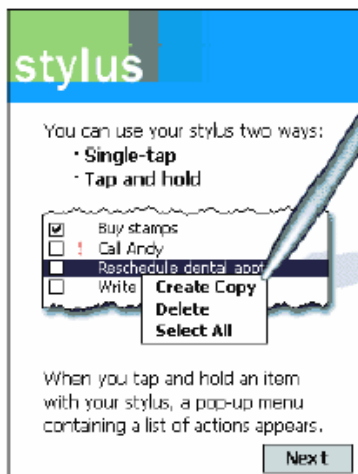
stylus

You can use your stylus two ways:
· Single-tap
· Tap and hold

Buy stamps
! Call Andy
Reschedule dental appt
Write
Create Copy
Delete
Select All

When you tap and hold an item with your stylus, a pop-up menu containing a list of actions appears.

Next